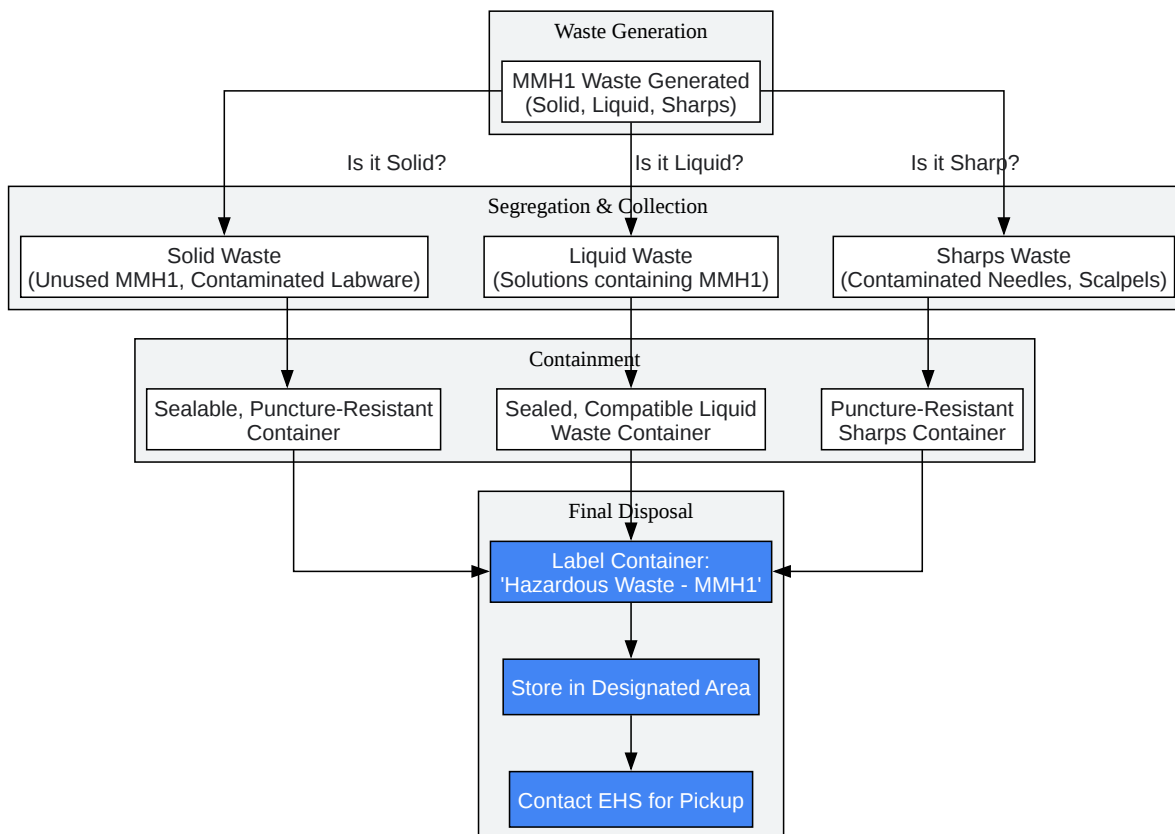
Waste Generation

MMH1 Waste Generated
(Solid, Liquid, Sharps)

Is it Solid?

Is it Liquid?

Is it Sharp?

Segregation & Collection

Solid Waste
(Unused MMH1, Contaminated Labware)

Liquid Waste
(Solutions containing MMH1)

Sharps Waste
(Contaminated Needles, Scalpels)

Containment

Sealable, Puncture-Resistant Container

Sealed, Compatible Liquid Waste Container

Puncture-Resistant Sharps Container

Final Disposal

Label Container:
'Hazardous Waste - MMH1'

Store in Designated Area

Contact EHS for Pickup